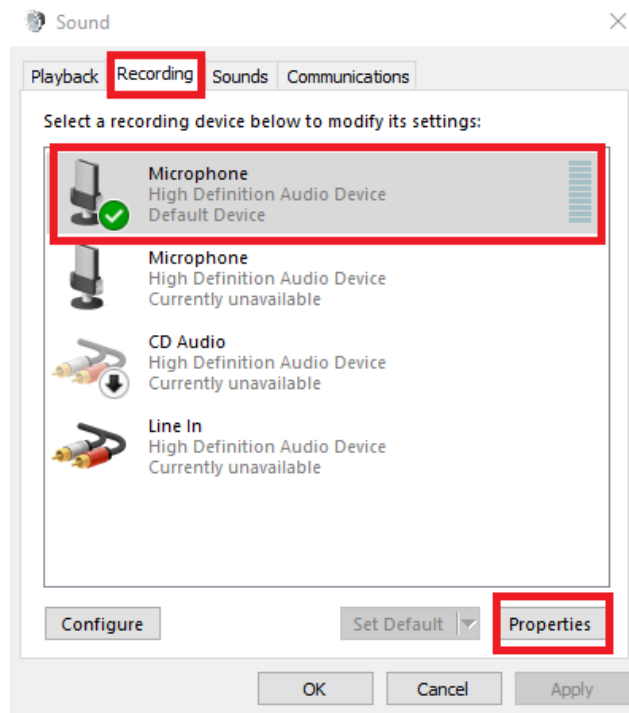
Sound

Playback Recording Sounds Communications

Select a recording device below to modify its settings:

Microphone
High Definition Audio Device
Default Device

Microphone
High Definition Audio Device
Currently unavailable

CD Audio
High Definition Audio Device
Currently unavailable

Line In
High Definition Audio Device
Currently unavailable

Configure

Set Default

Properties

OK

Cancel

Apply